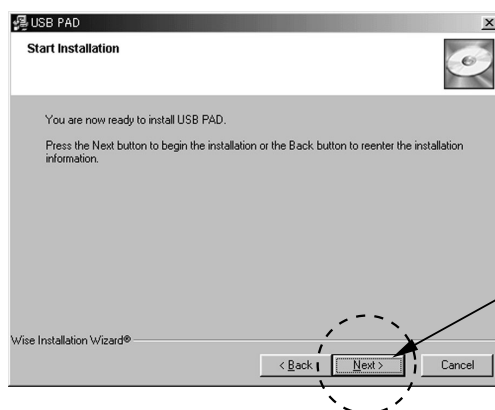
USB PAD

Start Installation

You are now ready to install USB PAD.

Press the Next button to begin the installation or the Back button to reenter the installation information.

Wise Installation Wizard®

< Back Next > Cancel